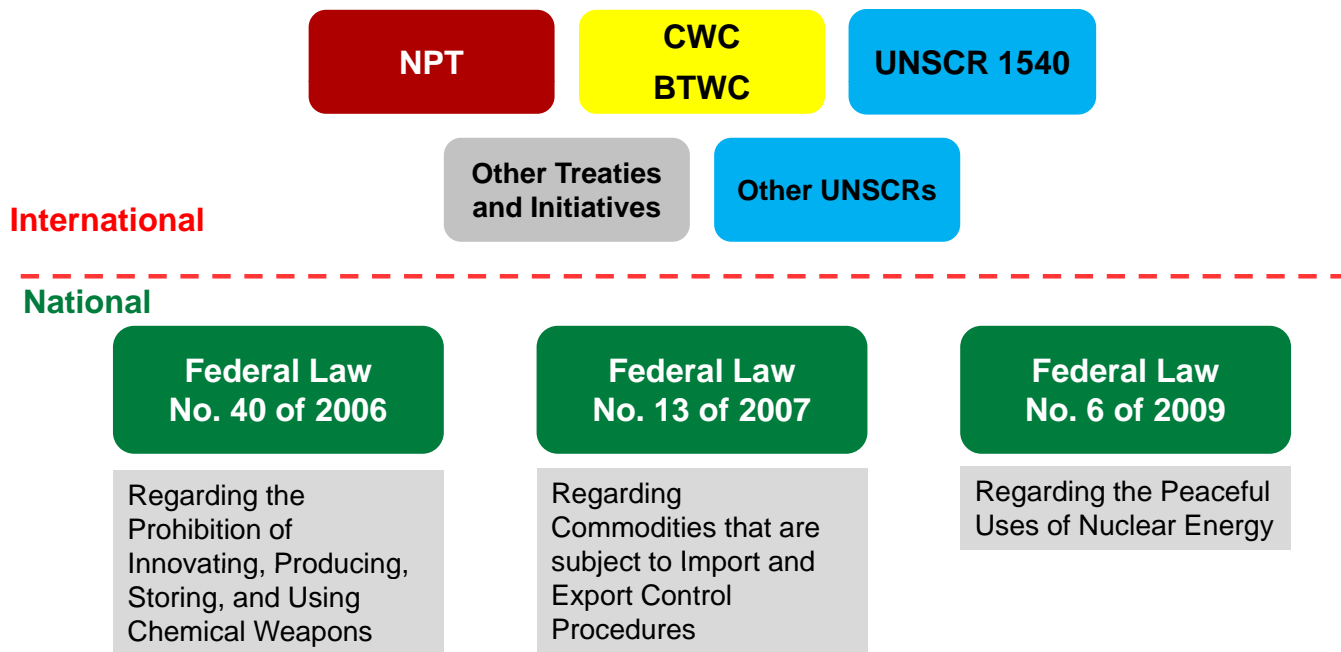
NPT

CWC
BTWC

UNSCR 1540

Other Treaties and Initiatives

Other UNSCRs

International

National

Federal Law No. 40 of 2006

Regarding the Prohibition of Innovating, Producing, Storing, and Using Chemical Weapons

Federal Law No. 13 of 2007

Regarding Commodities that are subject to Import and Export Control Procedures

Federal Law No. 6 of 2009

Regarding the Peaceful Uses of Nuclear Energy